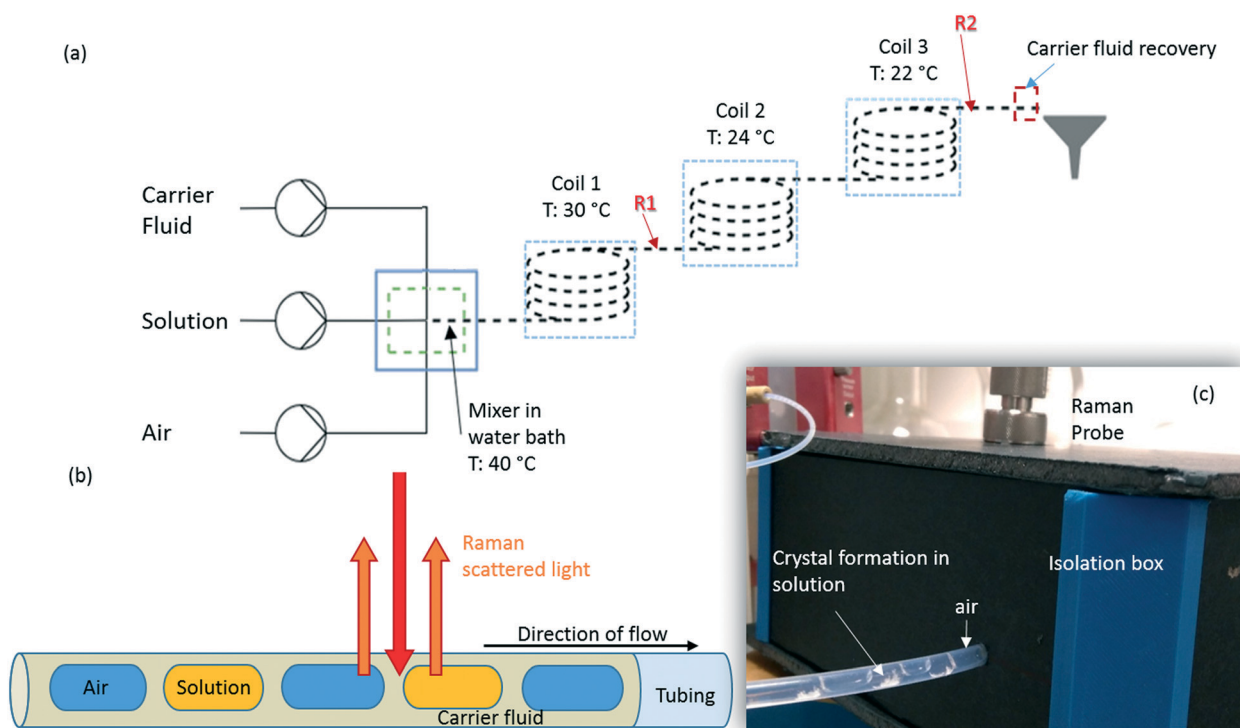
(a)

Carrier Fluid

Solution

Air

Mixer in water bath T: 40 °C

Coil 1 T: 30 °C

R1

Coil 2 T: 24 °C

Coil 3 T: 22 °C

R2

Carrier fluid recovery

(b)

Raman scattered light

Direction of flow

Air

Solution

Tubing

Carrier fluid

(c)

Raman Probe

Crystal formation in solution

air

Isolation box